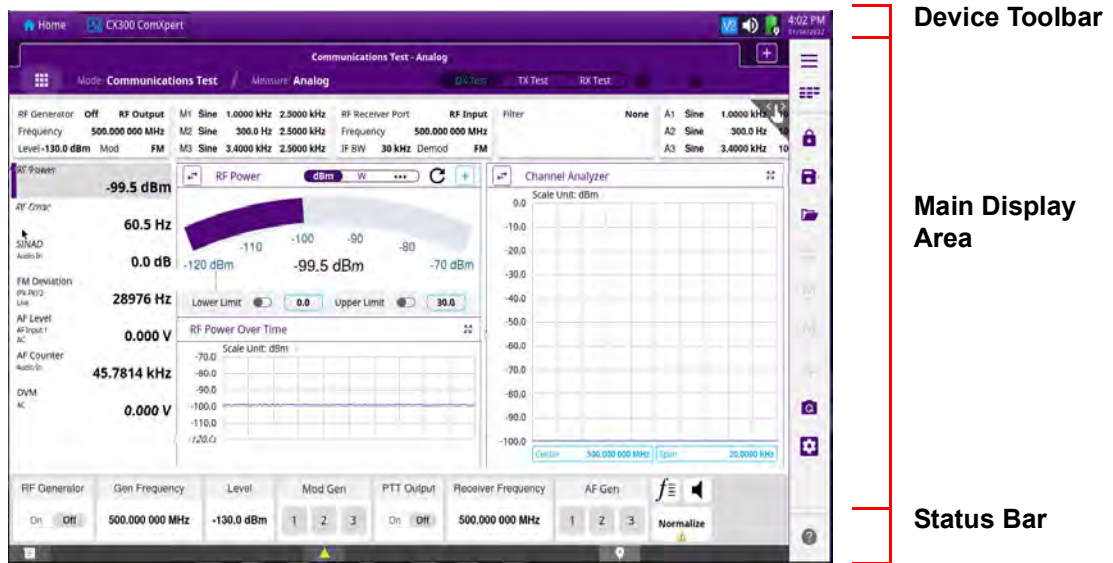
Home CX300 ComXpert 4:02 PM

Communications Test - Analog

Mode Communications Test / Measure Analog DX Test TX Test RX Test

RF Generator Off RF Output
Frequency 500.000 000 MHz
Level -130.0 dBm Mod FM

M1 Sine 1.0000 kHz 2.5000 kHz
M2 Sine 300.0 Hz 2.5000 kHz
M3 Sine 3.4000 kHz 2.5000 kHz

RF Receiver Port RF Input
Frequency 500.000 000 MHz
IF BW 30 kHz Demod FM

Filter None

A1 Sine 1.0000 kHz
A2 Sine 300.0 Hz
A3 Sine 3.4000 kHz

RF Power -99.5 dBm
RF Error 60.5 Hz
SINAD Audio In 0.0 dB
FM Deviation 28976 Hz
AF Level AF Input 1 AC 0.000 V
AF Counter Audio In 45.7814 kHz
DVM AC 0.000 V

RF Power dBm W
-110 -100 -90 -80
-120 dBm -99.5 dBm -70 dBm
Lower Limit 0.0 Upper Limit 30.0

RF Power Over Time
Scale Unit: dBm
-70.0 -80.0 -90.0 -100.0 -110.0 -120.0

Channel Analyzer
Scale Unit: dBm
0.0 -10.0 -20.0 -30.0 -40.0 -50.0 -60.0 -70.0 -80.0 -90.0 -100.0
Center 500.000 000 MHz Span 20.0000 kHz

RF Generator On Off
Gen Frequency 500.000 000 MHz
Level -130.0 dBm
Mod Gen 1 2 3
PTT Output On Off
Receiver Frequency 500.000 000 MHz
AF Gen 1 2 3
Normalize

Device Toolbar

Main Display Area

Status Bar